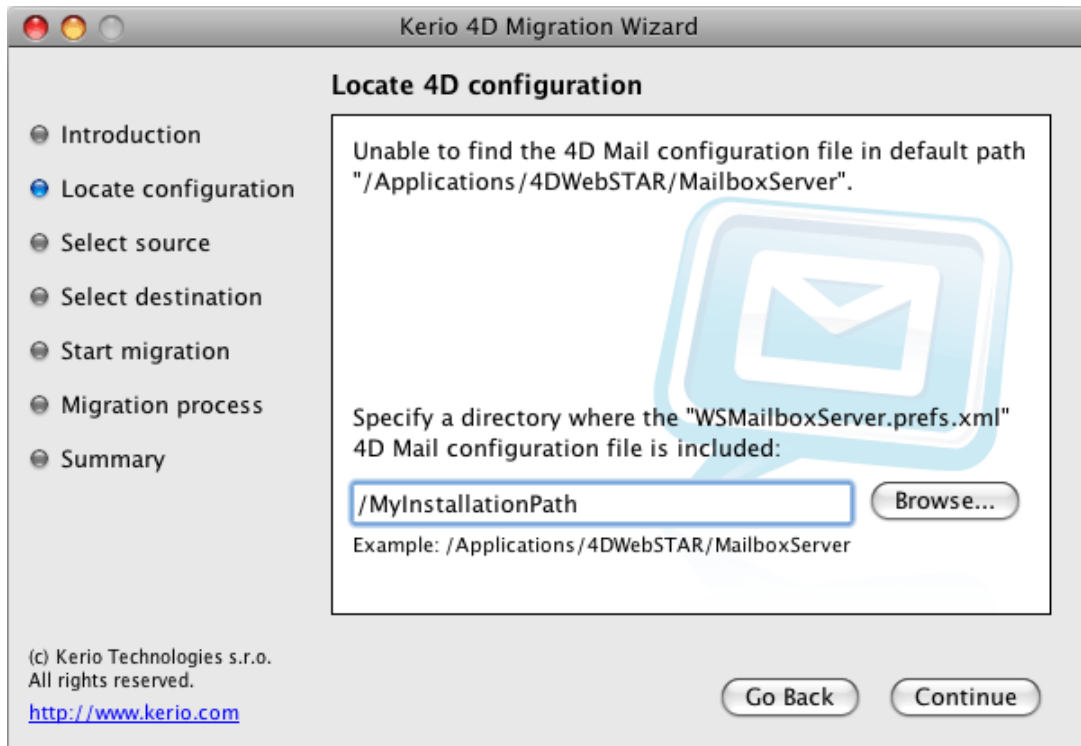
Kerio 4D Migration Wizard

Locate 4D configuration

Introduction

Locate configuration

Select source

Select destination

Start migration

Migration process

Summary

Unable to find the 4D Mail configuration file in default path "/Applications/4DWebSTAR/MailboxServer".

Specify a directory where the "WSMailboxServer.prefs.xml" 4D Mail configuration file is included:

/MyInstallationPath

Browse...

Example: /Applications/4DWebSTAR/MailboxServer

(c) Kerio Technologies s.r.o.
All rights reserved.

http://www.kerio.com

Go Back

Continue